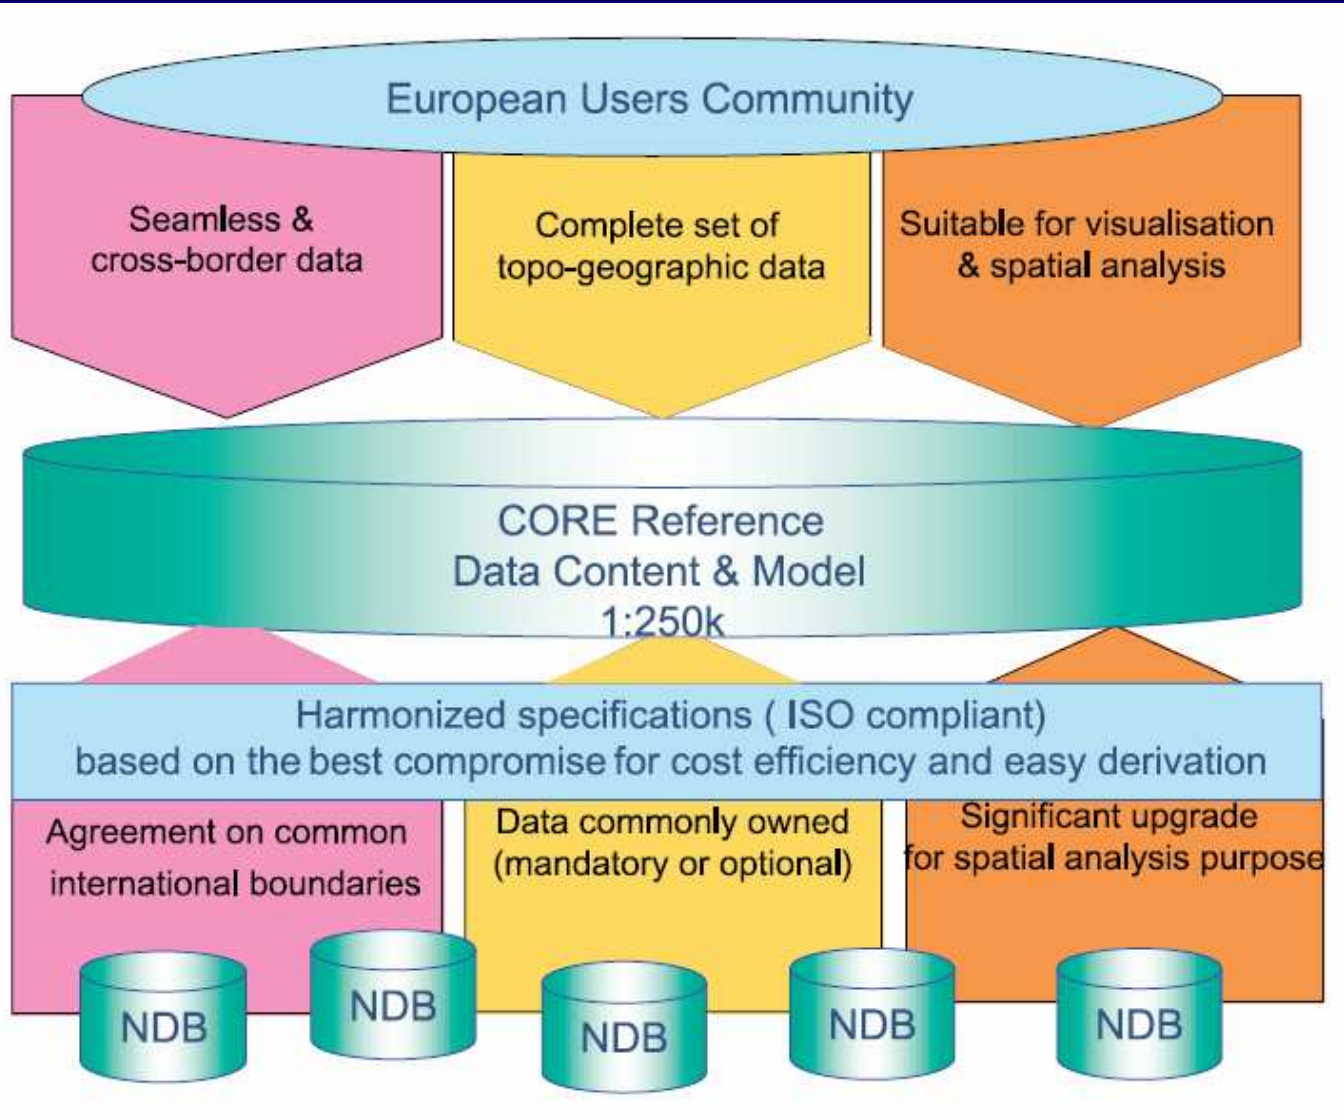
European Users Community

Seamless & cross-border data

Complete set of topo-geographic data

Suitable for visualisation & spatial analysis

CORE Reference
Data Content & Model
1:250k

Harmonized specifications ( ISO compliant)
based on the best compromise for cost efficiency and easy derivation

Agreement on common international boundaries

Data commonly owned (mandatory or optional)

Significant upgrade for spatial analysis purpose

NDB

NDB

NDB

NDB

NDB